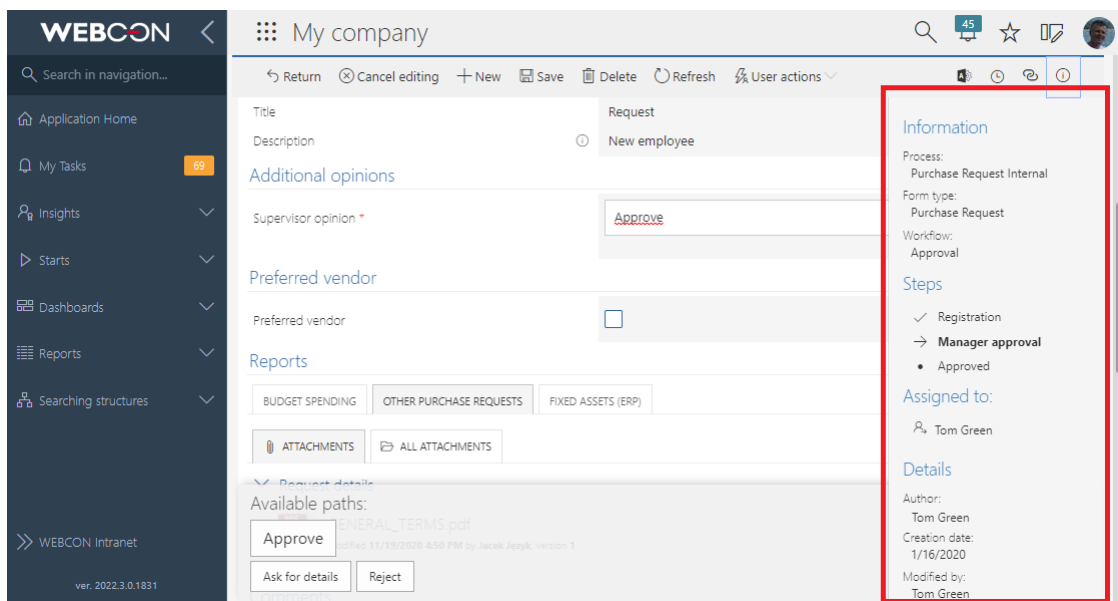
WEBCON
Search in navigation...
Application Home
My Tasks 69
Insights
Starts
Dashboards
Reports
Searching structures
WEBCON Intranet
ver. 2022.3.0.1831

My company
45

Return Cancel editing New Save Delete Refresh User actions

Title Request
Description New employee
Additional opinions
Supervisor opinion * Approve
Preferred vendor
Preferred vendor
Reports
BUDGET SPENDING OTHER PURCHASE REQUESTS FIXED ASSETS (ERP)
ATTACHMENTS ALL ATTACHMENTS
Request details
Available paths:
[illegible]ENERAL_TERMS.pdf
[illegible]dified 11/19/2020 4:50 PM by Jacek Język, version 1
Approve
Ask for details Reject
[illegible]

Information
Process:
Purchase Request Internal
Form type:
Purchase Request
Workflow:
Approval
Steps
Registration
Manager approval
Approved
Assigned to:
Tom Green
Details
Author:
Tom Green
Creation date:
1/16/2020
Modified by:
Tom Green